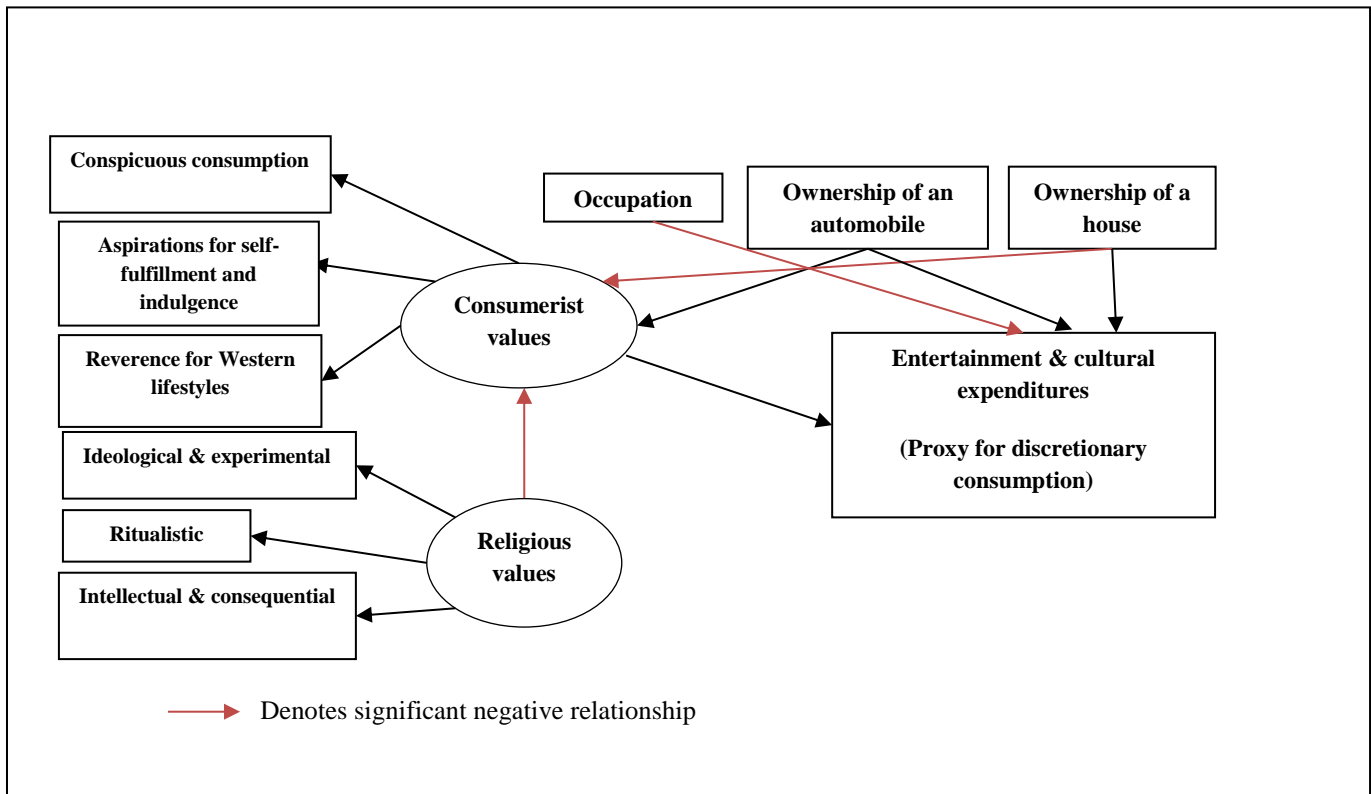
Conspicuous consumption

Aspirations for self-fulfillment and indulgence

Reverence for Western lifestyles

Ideological & experimental

Ritualistic

Intellectual & consequential

Occupation

Ownership of an automobile

Ownership of a house

Consumerist values

Religious values

Entertainment & cultural expenditures

(Proxy for discretionary consumption)

Denotes significant negative relationship